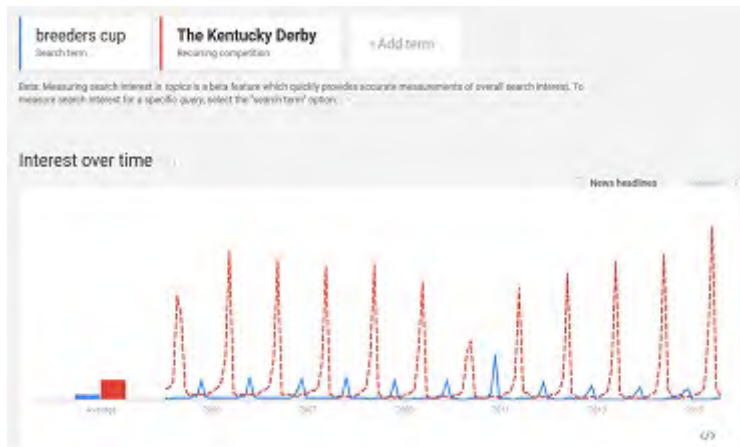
breeders cup
Search term

The Kentucky Derby
Recurring competition

+Add term

Beta: Measuring search interest in topics is a beta feature which quickly provides accurate measurements of overall search interest. To measure search interest for a specific query, select the "search term" option.

Interest over time

News headlines

Average

2005

2007

2009

2011

2013

2015

</>